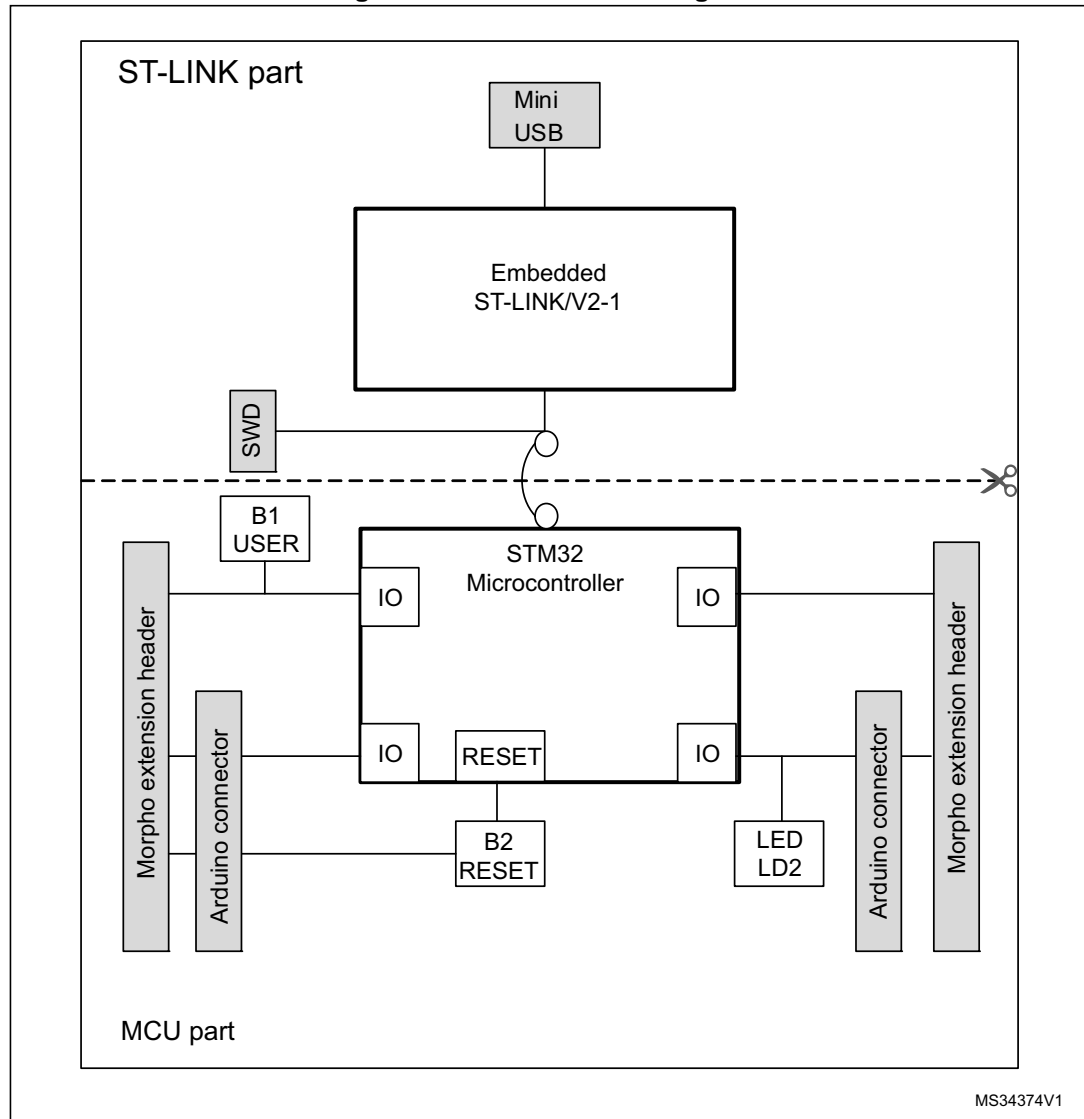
ST-LINK part

Mini USB

Embedded ST-LINK/V2-1

SWD

B1 USER

STM32 Microcontroller

IO

IO

IO

IO

RESET

Morpho extension header

Arduino connector

B2 RESET

LED LD2

Arduino connector

Morpho extension header

MCU part

MS34374V1